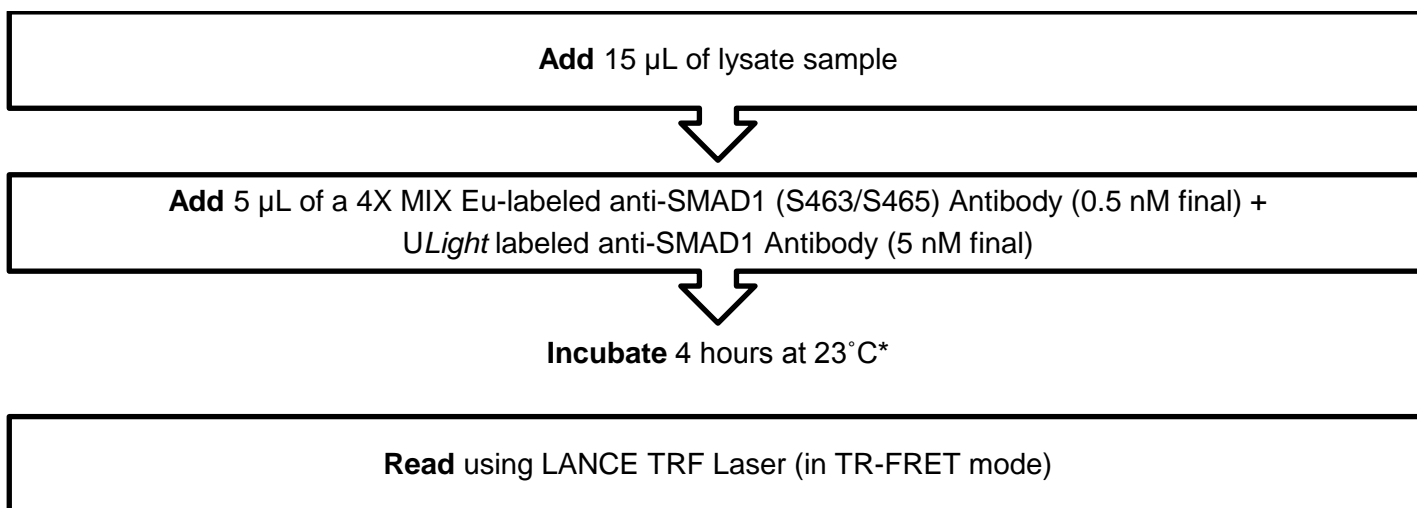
**Add** 15 µL of lysate sample

**Add** 5 µL of a 4X MIX Eu-labeled anti-SMAD1 (S463/S465) Antibody (0.5 nM final) + U*Light* labeled anti-SMAD1 Antibody (5 nM final)

**Incubate** 4 hours at 23˚C*

**Read** using LANCE TRF Laser (in TR-FRET mode)